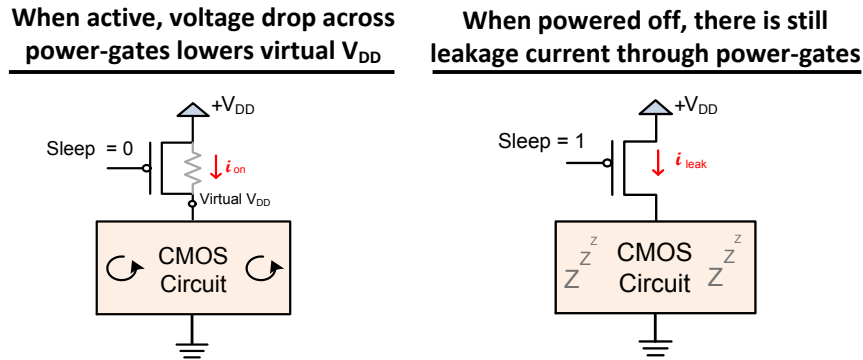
When active, voltage drop across power-gates lowers virtual $V_{DD}$

$+V_{DD}$

Sleep = 0

$i_{on}$

Virtual $V_{DD}$

CMOS Circuit

When powered off, there is still leakage current through power-gates

$+V_{DD}$

Sleep = 1

$i_{leak}$

Z Z Z CMOS Circuit Z Z Z